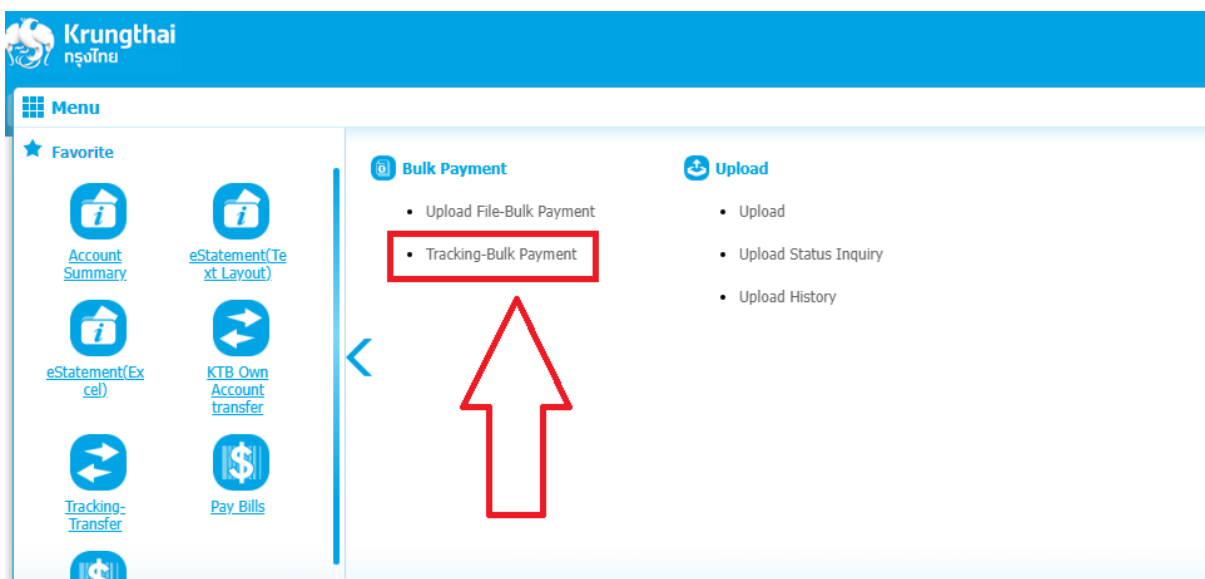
Krungthai
กรุงไทย

Menu

Favorite

Account Summary

eStatement(Text Layout)

eStatement(Excel)

KTB Own Account transfer

Tracking-Transfer

Pay Bills

Bulk Payment

- Upload File-Bulk Payment
- Tracking-Bulk Payment

Upload

- Upload
- Upload Status Inquiry
- Upload History